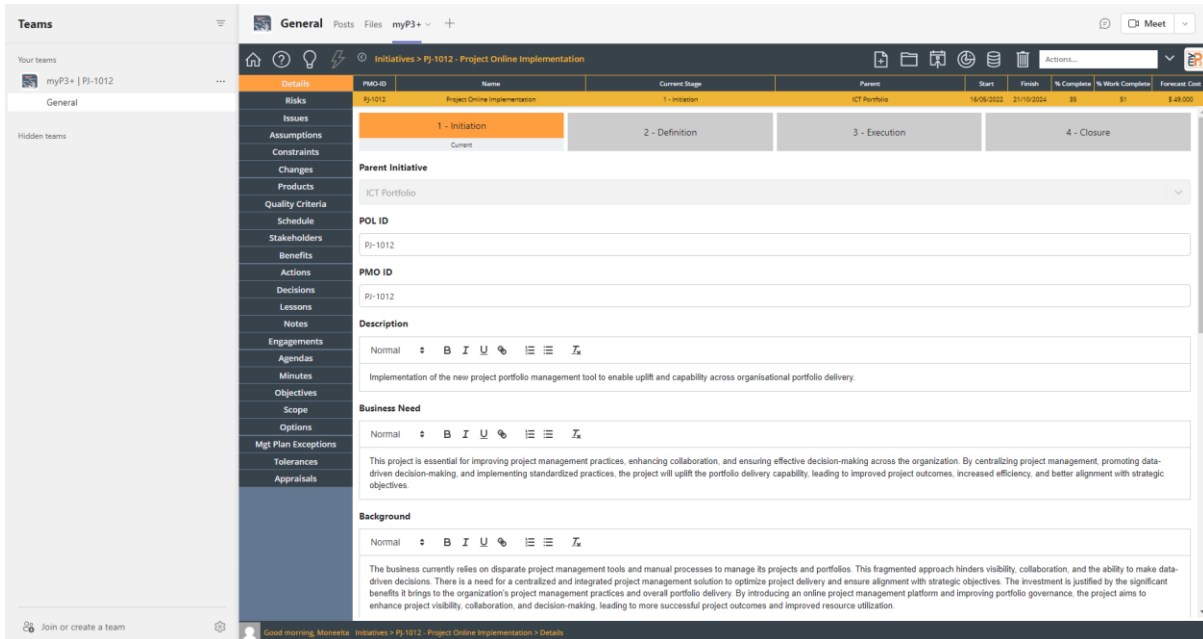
Teams

Your teams

myP3+ | PJ-1012

General

Hidden teams

Join or create a team

General Posts Files myP3+

Meet

Initiatives > PJ-1012 - Project Online Implementation

Actions...

Details
Risks
Issues
Assumptions
Constraints
Changes
Products
Quality Criteria
Schedule
Stakeholders
Benefits
Actions
Decisions
Lessons
Notes
Engagements
Agendas
Minutes
Objectives
Scope
Options
Mgt Plan Exceptions
Tolerances
Appraisals

| PMO-ID | Name | Current Stage | Parent | Start | Finish | % Complete | % Work Complete | Forecast Cost |
|---|---|---|---|---|---|---|---|---|
| PJ-1012 | Project Online Implementation | 1 - Initiation | ICT Portfolio | 16/05/2022 | 21/10/2024 | 35 | 51 | $ 49,000 |

1 - Initiation
Current

2 - Definition

3 - Execution

4 - Closure

Parent Initiative

ICT Portfolio

POL ID

PJ-1012

PMO ID

PJ-1012

Description

Normal B I U

Implementation of the new project portfolio management tool to enable uplift and capability across organisational portfolio delivery.

Business Need

Normal B I U

This project is essential for improving project management practices, enhancing collaboration, and ensuring effective decision-making across the organization. By centralizing project management, promoting data-driven decision-making, and implementing standardized practices, the project will uplift the portfolio delivery capability, leading to improved project outcomes, increased efficiency, and better alignment with strategic objectives.

Background

Normal B I U

The business currently relies on disparate project management tools and manual processes to manage its projects and portfolios. This fragmented approach hinders visibility, collaboration, and the ability to make data-driven decisions. There is a need for a centralized and integrated project management solution to optimize project delivery and ensure alignment with strategic objectives. The investment is justified by the significant benefits it brings to the organization's project management practices and overall portfolio delivery. By introducing an online project management platform and improving portfolio governance, the project aims to enhance project visibility, collaboration, and decision-making, leading to more successful project outcomes and improved resource utilization.

Good morning, Moneeta Initiatives > PJ-1012 - Project Online Implementation > Details